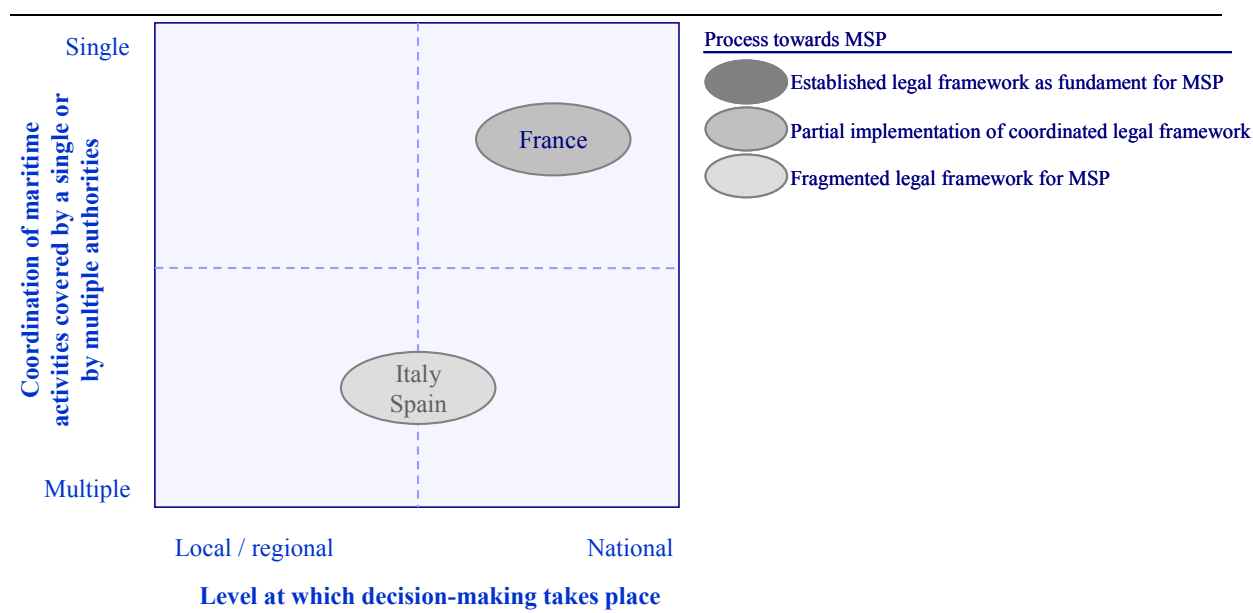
Coordination of maritime activities covered by a single or by multiple authorities

Single

Multiple

France

Italy
Spain

Local / regional

National

Level at which decision-making takes place

Process towards MSP

Established legal framework as fundament for MSP

Partial implementation of coordinated legal framework

Fragmented legal framework for MSP